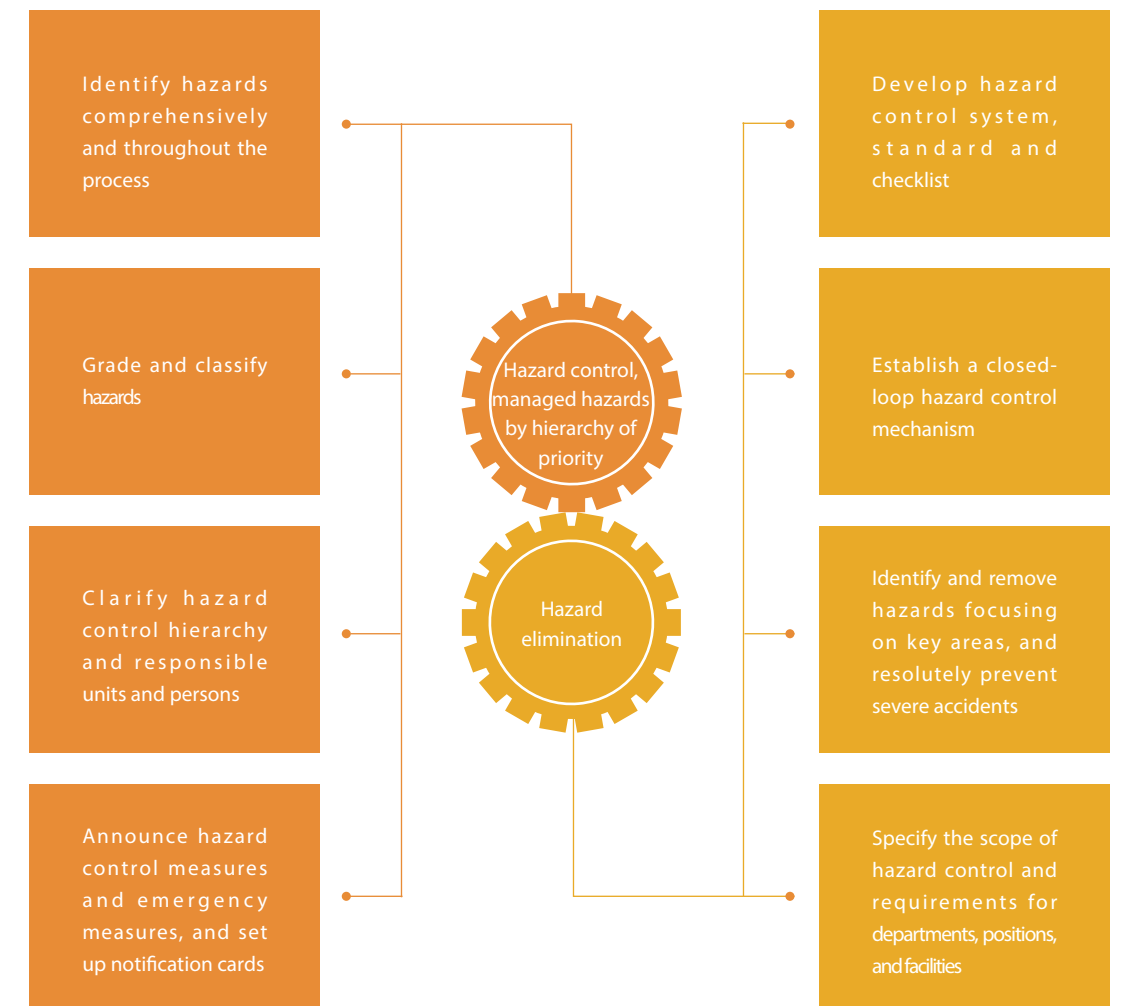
Identify hazards comprehensively and throughout the process

Grade and classify hazards

Clarify hazard control hierarchy and responsible units and persons

Announce hazard control measures and emergency measures, and set up notification cards

Hazard control, managed hazards by hierarchy of priority

Hazard elimination

Develop hazard control system, standard and checklist

Establish a closed-loop hazard control mechanism

Identify and remove hazards focusing on key areas, and resolutely prevent severe accidents

Specify the scope of hazard control and requirements for departments, positions, and facilities